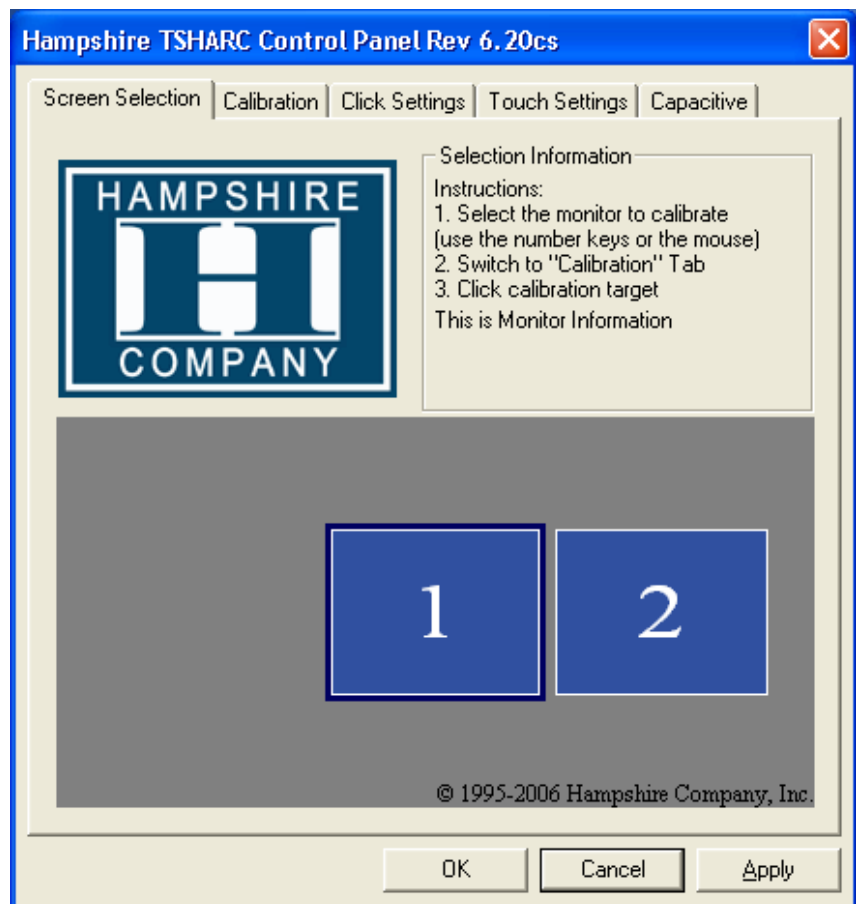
Hampshire TSHARC Control Panel Rev 6.20cs

Screen Selection | Calibration | Click Settings | Touch Settings | Capacitive

HAMPSHIRE
COMPANY

Selection Information
Instructions:
1. Select the monitor to calibrate (use the number keys or the mouse)
2. Switch to "Calibration" Tab
3. Click calibration target
This is Monitor Information

1
2

© 1995-2006 Hampshire Company, Inc.

OK
Cancel
Apply